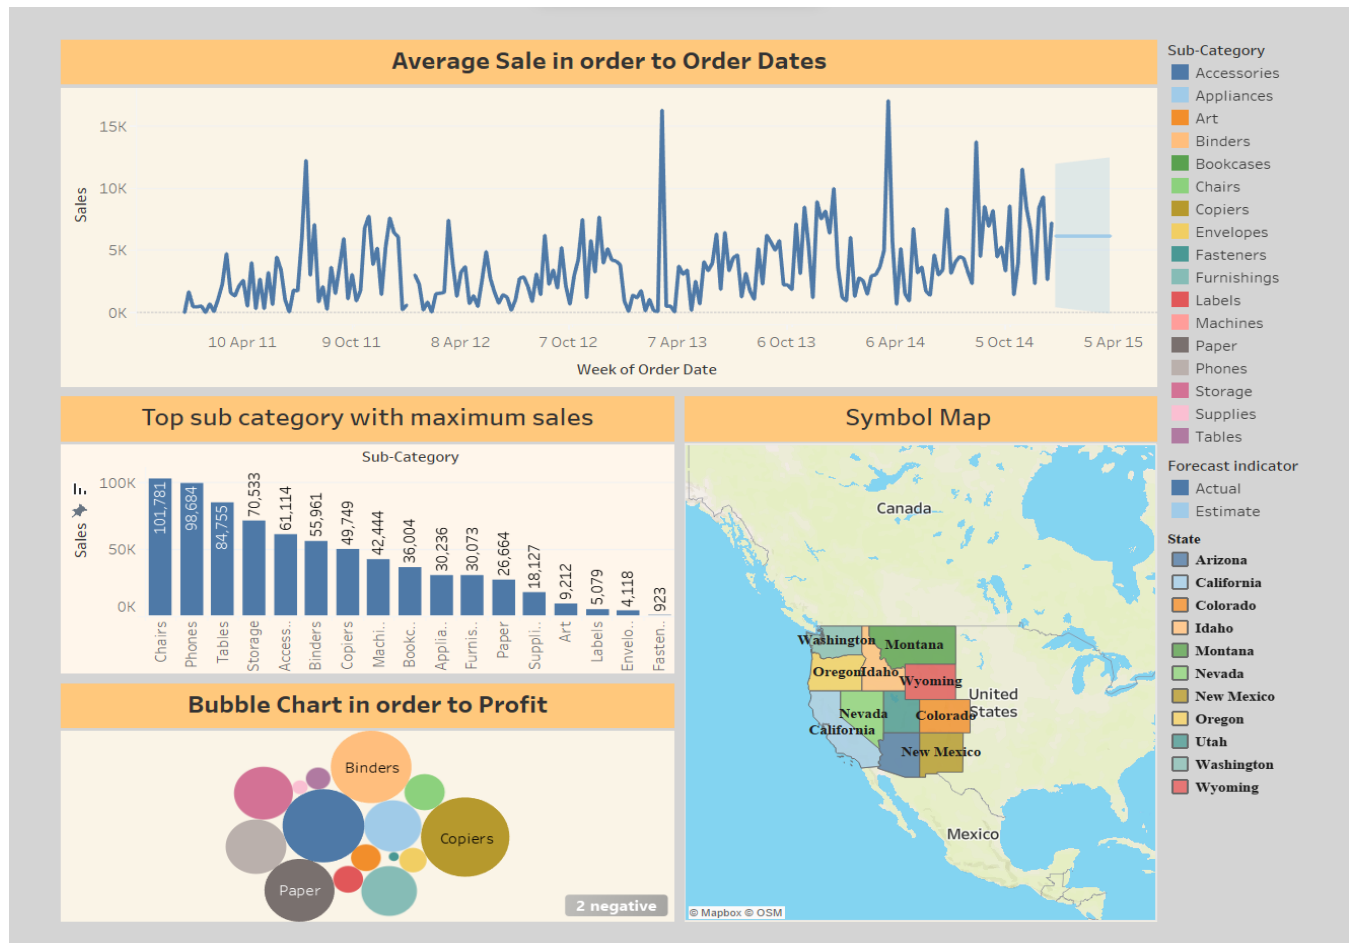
Average Sale in order to Order Dates

15K
10K
5K
0K
Sales
10 Apr 11
9 Oct 11
8 Apr 12
7 Oct 12
7 Apr 13
6 Oct 13
6 Apr 14
5 Oct 14
5 Apr 15
Week of Order Date

Sub-Category
Accessories
Appliances
Art
Binders
Bookcases
Chairs
Copiers
Envelopes
Fasteners
Furnishings
Labels
Machines
Paper
Phones
Storage
Supplies
Tables

Forecast indicator
Actual
Estimate

State
Arizona
California
Colorado
Idaho
Montana
Nevada
New Mexico
Oregon
Utah
Washington
Wyoming

Top sub category with maximum sales

Sub-Category
100K
50K
0K
Sales

| Chairs | Phones | Tables | Storage | Access.. | Binders | Copiers | Machi.. | Bookc.. | Applia.. | Furnis.. | Paper | Suppli.. | Art | Labels | Envelo.. | Fasten.. |
|---|---|---|---|---|---|---|---|---|---|---|---|---|---|---|---|---|
| 101,781 | 98,684 | 84,755 | 70,533 | 61,114 | 55,961 | 49,749 | 42,444 | 36,004 | 30,236 | 30,073 | 26,664 | 18,127 | 9,212 | 5,079 | 4,118 | 923 |

Symbol Map

Canada
Washington
Montana
Oregon
Idaho
Wyoming
Nevada
California
Colorado
United States
New Mexico
Mexico
© Mapbox © OSM

Bubble Chart in order to Profit

Binders
Copiers
Paper
2 negative